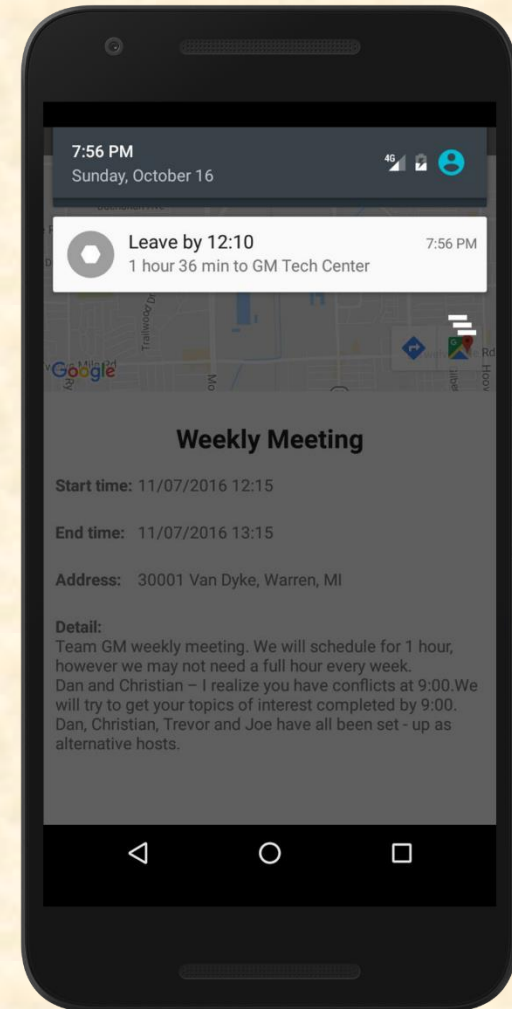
7:56 PM
Sunday, October 16

4G

Leave by 12:10
1 hour 36 min to GM Tech Center
7:56 PM

Google

Weekly Meeting

Start time: 11/07/2016 12:15

End time: 11/07/2016 13:15

Address: 30001 Van Dyke, Warren, MI

Detail:
Team GM weekly meeting. We will schedule for 1 hour, however we may not need a full hour every week.
Dan and Christian – I realize you have conflicts at 9:00.We will try to get your topics of interest completed by 9:00.
Dan, Christian, Trevor and Joe have all been set - up as alternative hosts.